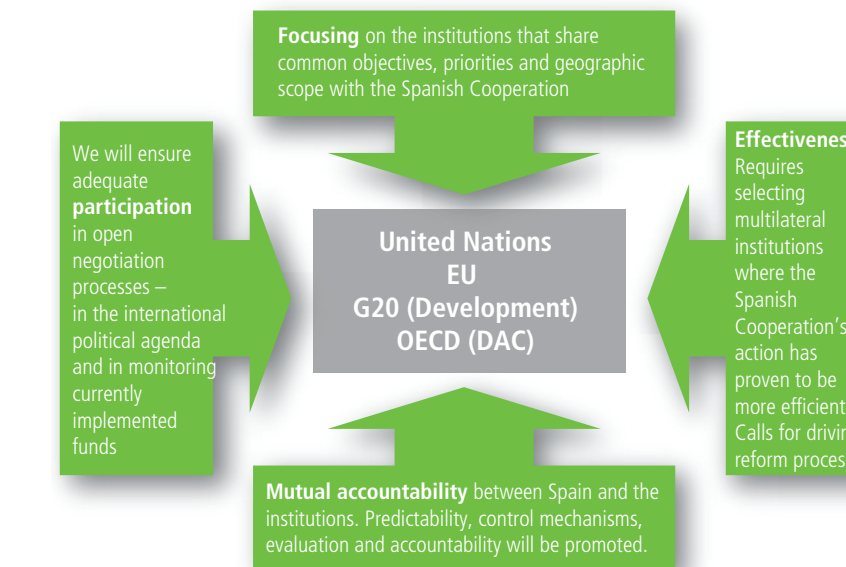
**Focusing** on the institutions that share common objectives, priorities and geographic scope with the Spanish Cooperation

We will ensure adequate **participation** in open negotiation processes – in the international political agenda and in monitoring currently implemented funds

**United Nations**
**EU**
**G20 (Development)**
**OECD (DAC)**

**Effectivenes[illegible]** Requires selecting multilateral institutions where the Spanish Cooperation's action has proven to be more efficient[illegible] Calls for drivin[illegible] reform proces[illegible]

**Mutual accountability** between Spain and the institutions. Predictability, control mechanisms, evaluation and accountability will be promoted.